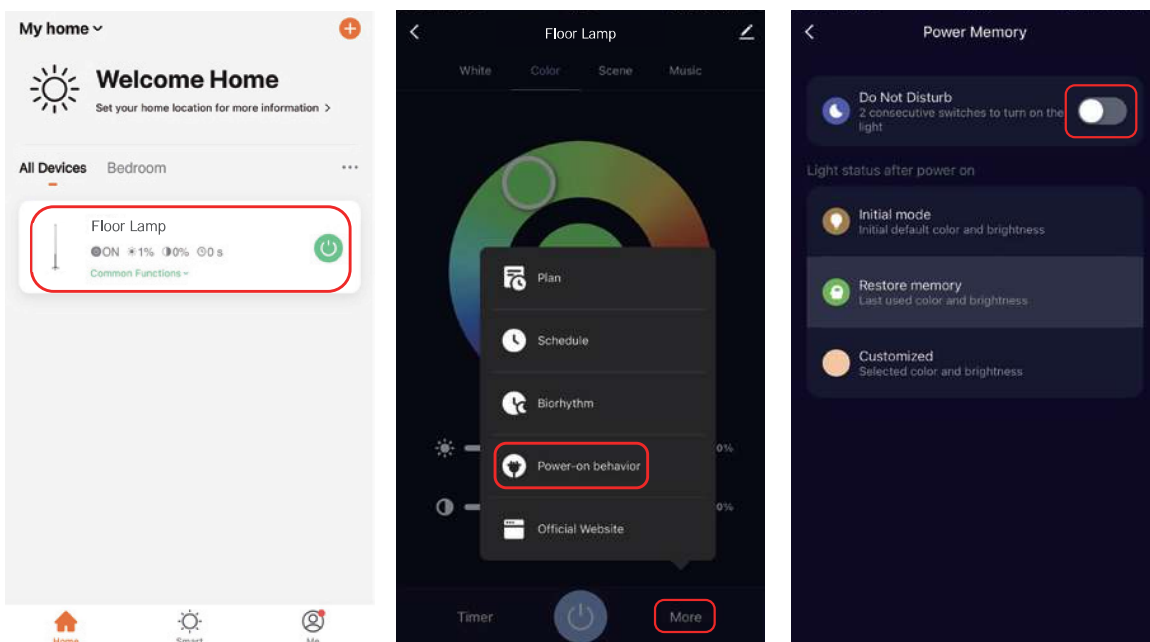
My home

Welcome Home

Set your home location for more information >

All Devices Bedroom ...

Floor Lamp

ON 1% 0% 0 s

Common Functions

Home Smart Me

Floor Lamp

White Color Scene Music

Plan

Schedule

Biorhythm

Power-on behavior

Official Website

0%

0%

Timer More

Power Memory

Do Not Disturb

2 consecutive switches to turn on the light

Light status after power on

Initial mode

Initial default color and brightness

Restore memory

Last used color and brightness

Customized

Selected color and brightness